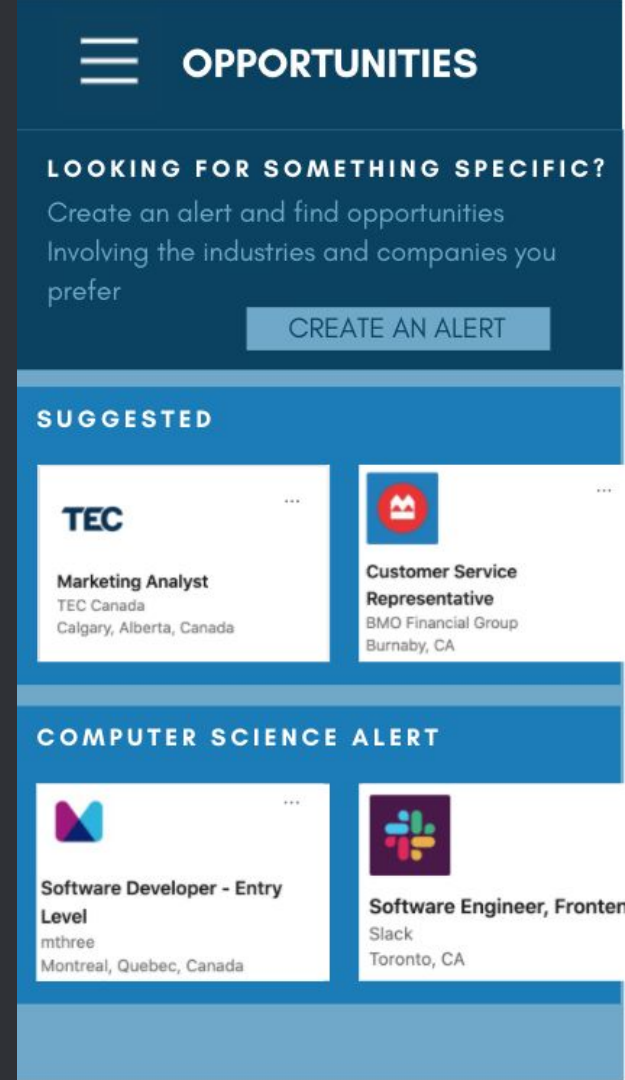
OPPORTUNITIES

LOOKING FOR SOMETHING SPECIFIC?

Create an alert and find opportunities Involving the industries and companies you prefer

CREATE AN ALERT

SUGGESTED

TEC

...

Marketing Analyst
TEC Canada
Calgary, Alberta, Canada

...

Customer Service Representative
BMO Financial Group
Burnaby, CA

COMPUTER SCIENCE ALERT

...

Software Developer - Entry Level
mthree
Montreal, Quebec, Canada

Software Engineer, Fronten
Slack
Toronto, CA